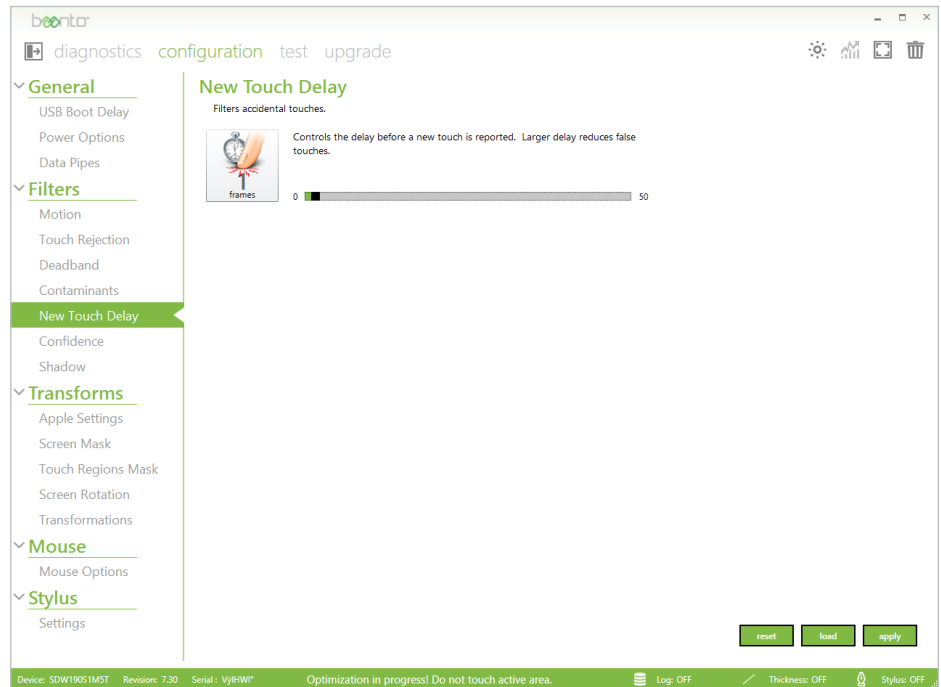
beento

diagnostics configuration test upgrade

General
USB Boot Delay
Power Options
Data Pipes
Filters
Motion
Touch Rejection
Deadband
Contaminants
New Touch Delay
Confidence
Shadow
Transforms
Apple Settings
Screen Mask
Touch Regions Mask
Screen Rotation
Transformations
Mouse
Mouse Options
Stylus
Settings

New Touch Delay
Filters accidental touches.

1
frames

Controls the delay before a new touch is reported. Larger delay reduces false touches.

0 50

reset load apply

Device: SDW190S1M5T Revision: 7.30 Serial : VjIHWI* Optimization in progress! Do not touch active area. Log: OFF Thickness: OFF Stylus: OFF